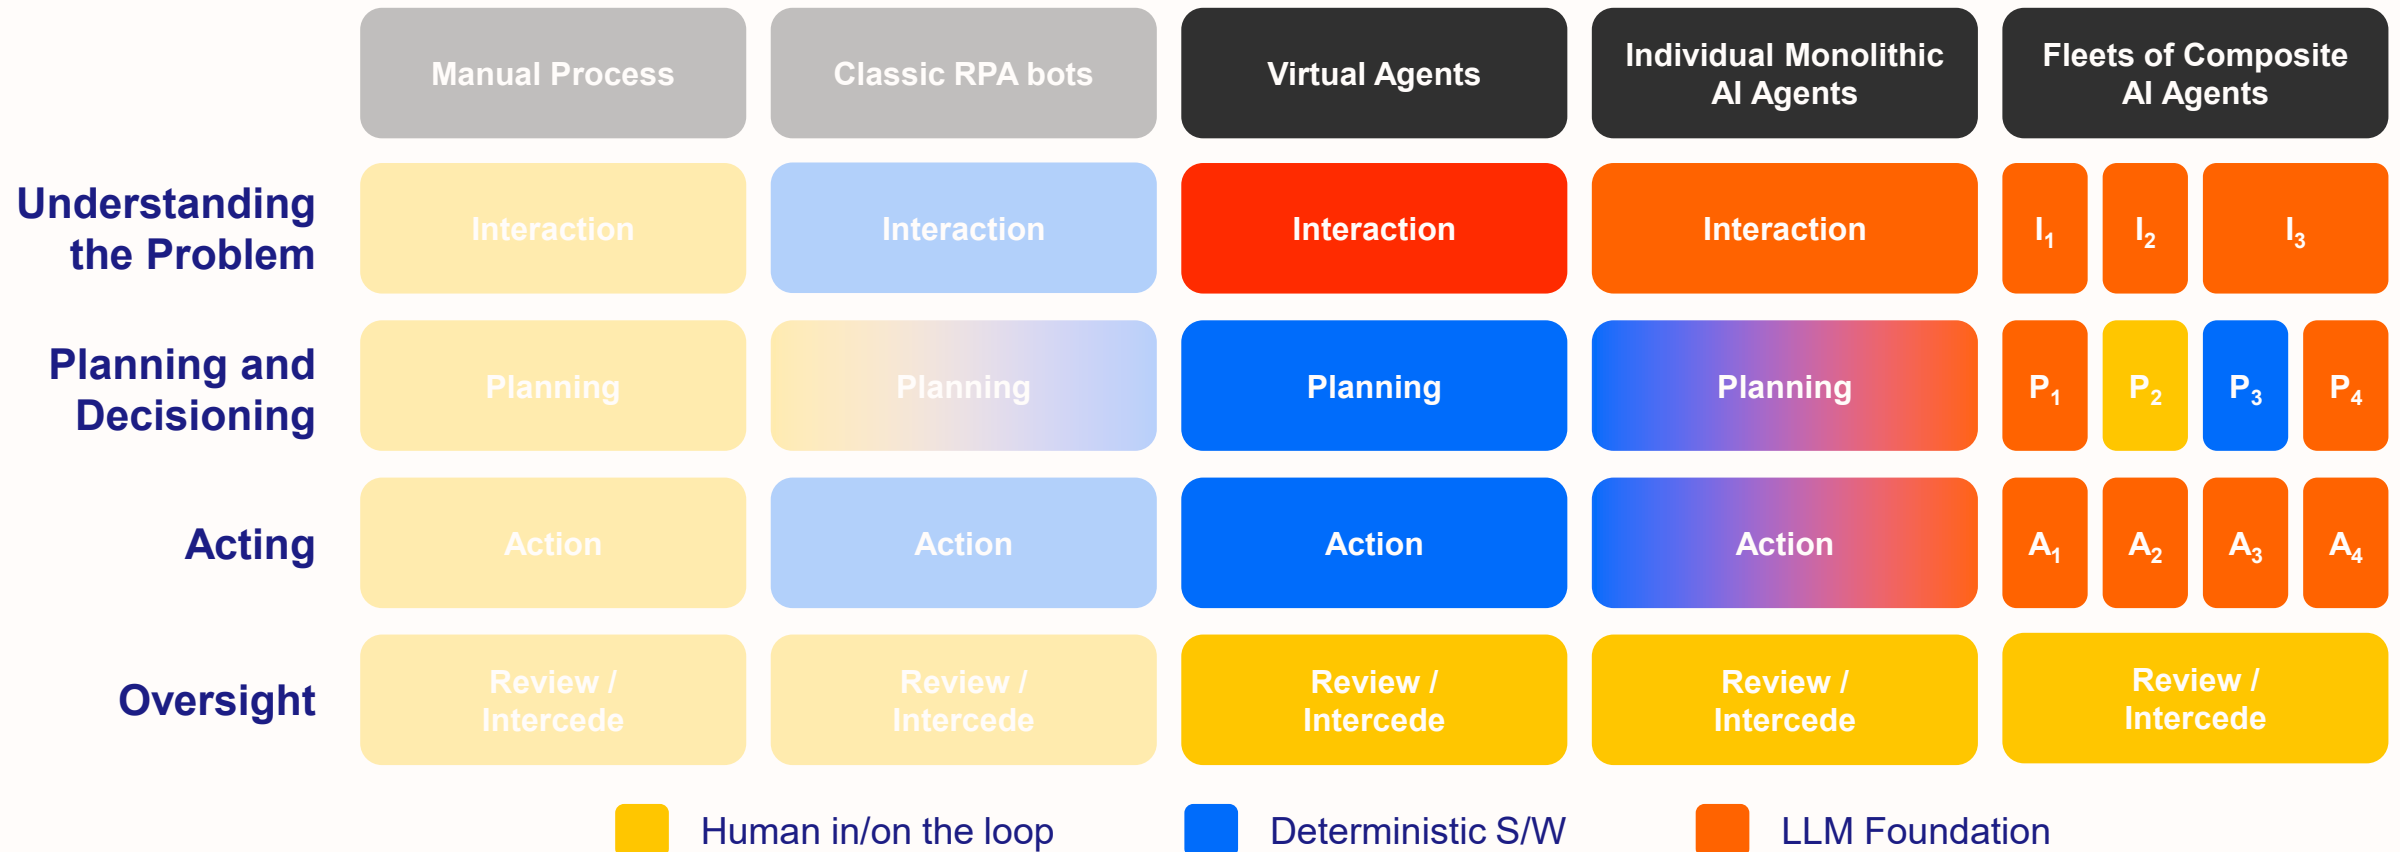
| | Manual Process | Classic RPA bots | Virtual Agents | Individual Monolithic AI Agents | Fleets of Composite AI Agents |
|---|---|---|---|---|---|
| Understanding the Problem | Interaction | Interaction | Interaction | Interaction | $I_1$ $I_2$ $I_3$ |
| Planning and Decisioning | Planning | Planning | Planning | Planning | $P_1$ $P_2$ $P_3$ $P_4$ |
| Acting | Action | Action | Action | Action | $A_1$ $A_2$ $A_3$ $A_4$ |
| Oversight | Review / Intercede | Review / Intercede | Review / Intercede | Review / Intercede | Review / Intercede |

Human in/on the loop

Deterministic S/W

LLM Foundation